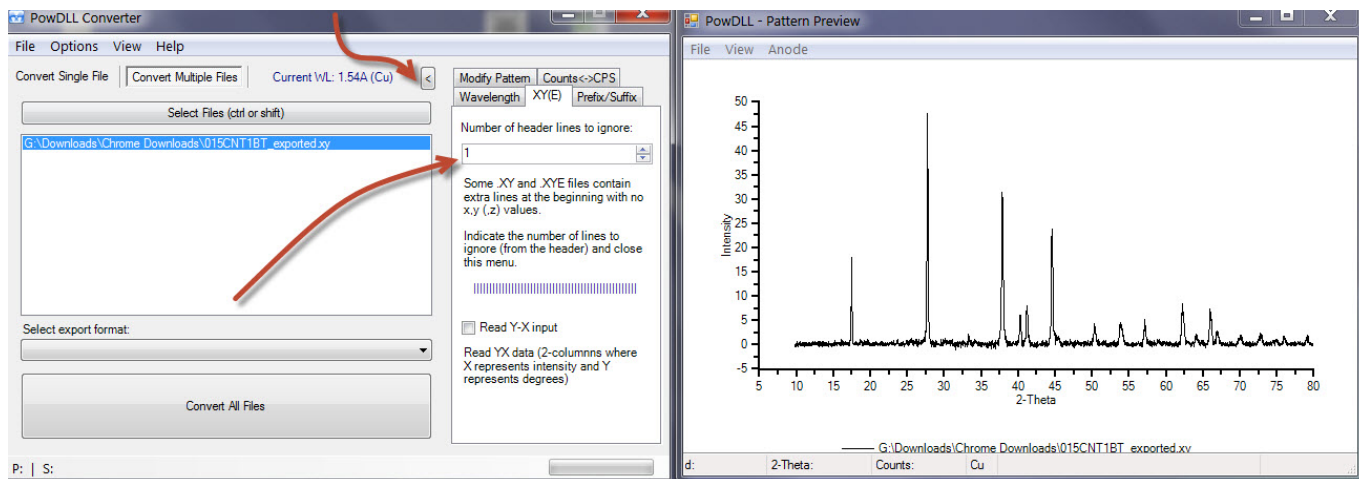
PowDLL Converter

File Options View Help

Convert Single File | Convert Multiple Files | Current WL: 1.54A (Cu) <

Select Files (ctrl or shift)

G:\Downloads\Chrome Downloads\015CNT1BT_exported.xy

Select export format:

Convert All Files

P: | S:

Modify Pattern | Counts<->CPS
Wavelength | XY(E) | Prefix/Suffix

Number of header lines to ignore:

1

Some .XY and .XYE files contain extra lines at the beginning with no x,y (,z) values.

Indicate the number of lines to ignore (from the header) and close this menu.

Read Y-X input

Read YX data (2-columnns where X represents intensity and Y represents degrees)

PowDLL - Pattern Preview

File View Anode

Intensity

50
45
40
35
30
25
20
15
10
5
0
-5

5 10 15 20 25 30 35 40 45 50 55 60 65 70 75 80

2-Theta

G:\Downloads\Chrome Downloads\015CNT1BT_exported.xy

d: | 2-Theta: | Counts: | Cu